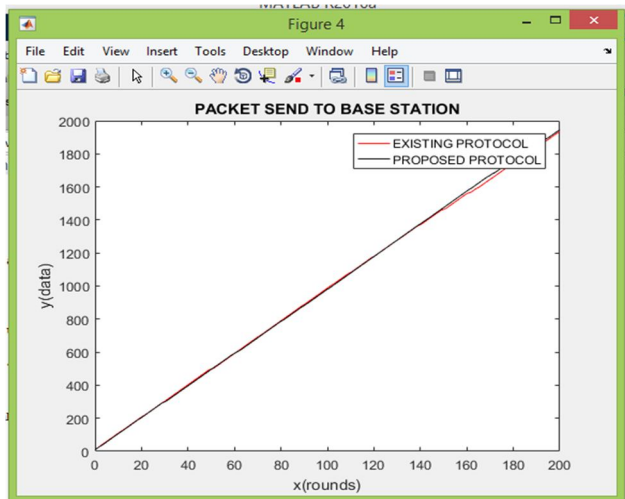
Figure 4

File Edit View Insert Tools Desktop Window Help

PACKET SEND TO BASE STATION

EXISTING PROTOCOL
PROPOSED PROTOCOL

y(data)

2000
1800
1600
1400
1200
1000
800
600
400
200
0

0 20 40 60 80 100 120 140 160 180 200

x(rounds)